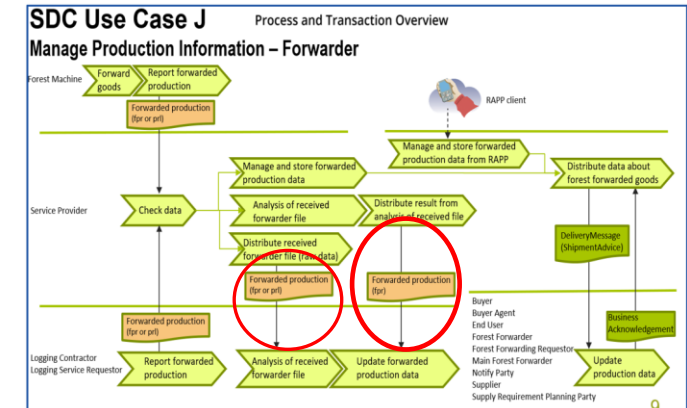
SDC Use Case J
Process and Transaction Overview
Manage Production Information – Forwarder

Forest Machine
Forward goods
Report forwarded production
Forwarded production (fpr or prl)

RAPP client

Manage and store forwarded production data from RAPP
Distribute data about forest forwarded goods

Service Provider
Check data
Manage and store forwarded production data
Analysis of received forwarder file
Distribute result from analysis of received file
Distribute received forwarder file (raw data)
Forwarded production (fpr or prl)
Forwarded production (fpr)
DeliveryMessage (ShipmentAdvice)

Forwarded production (fpr or prl)
Business Acknowledgement

Buyer
Buyer Agent
End User
Forest Forwarder
Forest Forwarding Requestor
Main Forest Forwarder
Notify Party
Supplier
Supply Requirement Planning Party

Logging Contractor
Logging Service Requestor
Report forwarded production
Analysis of received forwarder file
Update forwarded production data
Update production data

9